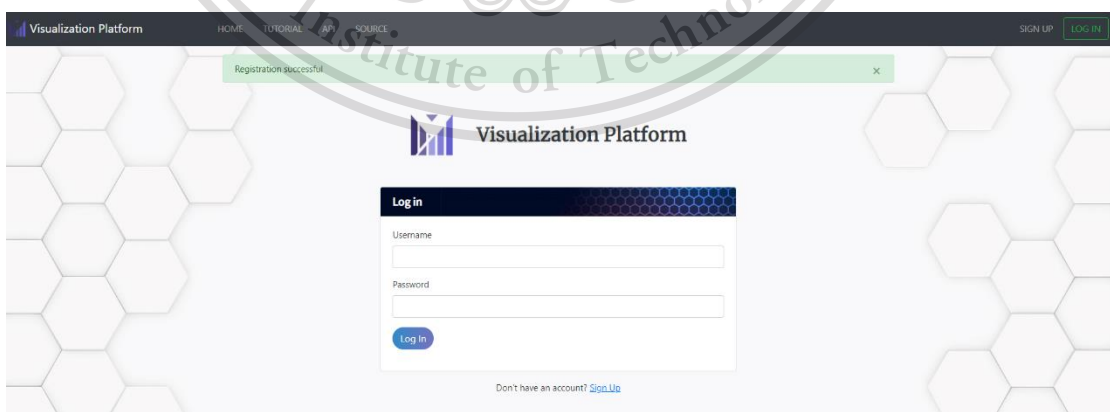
Visualization Platform HOME TUTORIAL API SOURCE SIGN UP LOG IN

Institute of Techno

Registration successful ×

Visualization Platform

Log in

Username

Password

Log In

Don't have an account? Sign Up